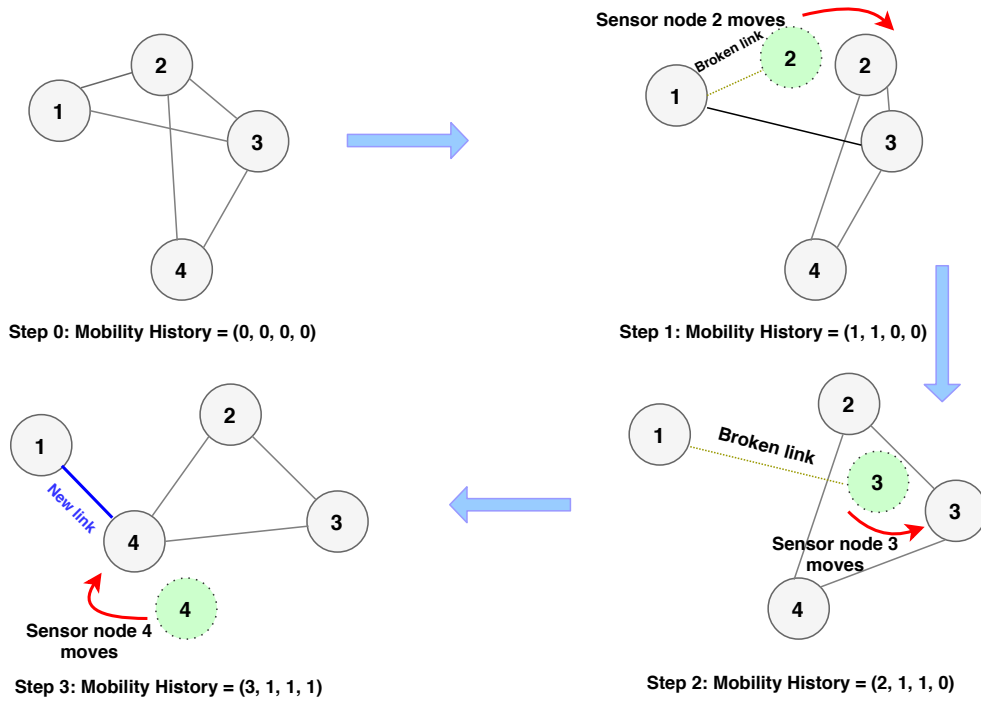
2
1
3
4
Step 0: Mobility History = (0, 0, 0, 0)

Sensor node 2 moves
Broken link
1
2
2
3
4
Step 1: Mobility History = (1, 1, 0, 0)

2
1
Broken link
3
3
Sensor node 3 moves
4
Step 2: Mobility History = (2, 1, 1, 0)

1
2
New link
4
3
4
Sensor node 4 moves
Step 3: Mobility History = (3, 1, 1, 1)